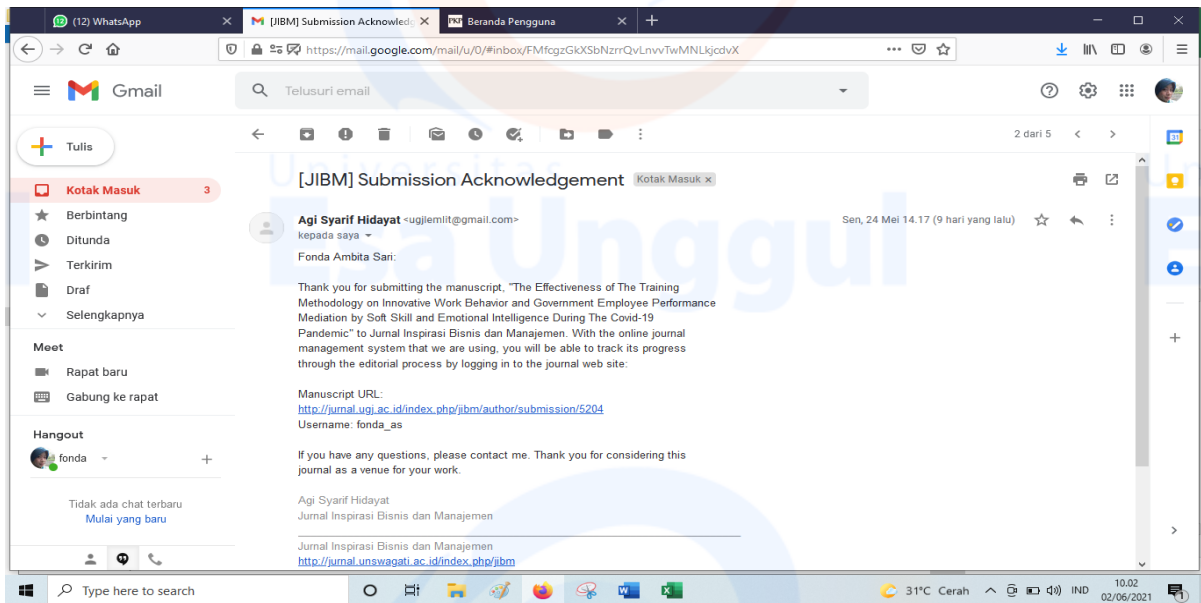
(12) WhatsApp
[JIBM] Submission Acknowledg
Beranda Pengguna
https://mail.google.com/mail/u/0/#inbox/FMfcgzGkXSbNzrrQvLnvvTwMNLkjcdvX

Gmail
Telusuri email

Tulis
Kotak Masuk 3
Berbintang
Ditunda
Terkirim
Draf
Selengkapnya
Meet
Rapat baru
Gabung ke rapat
Hangout
fonda
Tidak ada chat terbaru
Mulai yang baru

2 dari 5

Universitas Esa Unggul

[JIBM] Submission Acknowledgement Kotak Masuk ×

Agi Syarif Hidayat <ugjlemlit@gmail.com>
kepada saya
Sen, 24 Mei 14.17 (9 hari yang lalu)

Fonda Ambita Sari:

Thank you for submitting the manuscript, "The Effectiveness of The Training Methodology on Innovative Work Behavior and Government Employee Performance Mediation by Soft Skill and Emotional Intelligence During The Covid-19 Pandemic" to Jurnal Inspirasi Bisnis dan Manajemen. With the online journal management system that we are using, you will be able to track its progress through the editorial process by logging in to the journal web site:

Manuscript URL:
http://jurnal.ugj.ac.id/index.php/jibm/author/submission/5204
Username: fonda_as

If you have any questions, please contact me. Thank you for considering this journal as a venue for your work.

Agi Syarif Hidayat
Jurnal Inspirasi Bisnis dan Manajemen

Jurnal Inspirasi Bisnis dan Manajemen
http://jurnal.unswagati.ac.id/index.php/jibm

Type here to search
31°C Cerah IND 10.02 02/06/2021